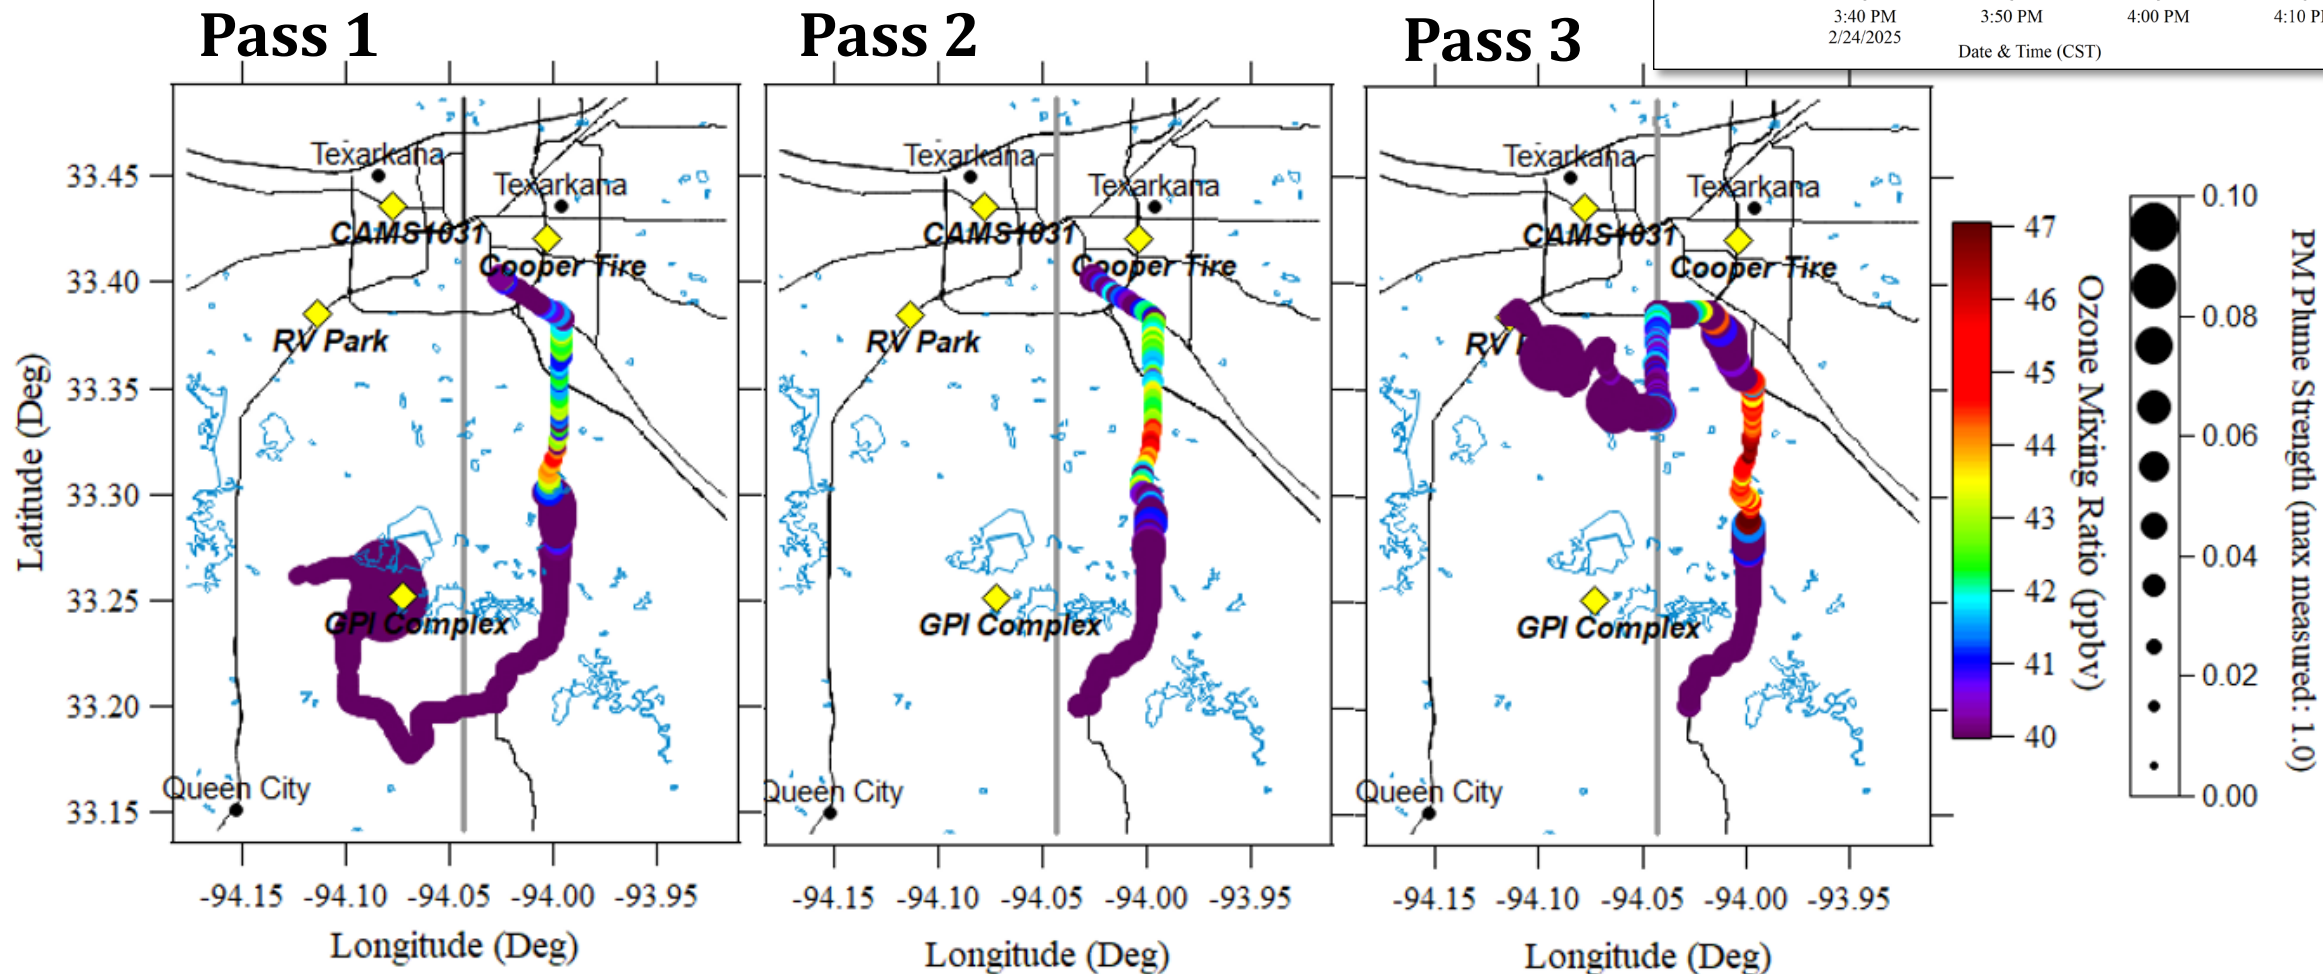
Pass 1

Pass 2

Pass 3

3:40 PM
2/24/2025

3:50 PM

4:00 PM

4:10 P

Date & Time (CST)

Latitude (Deg)

33.45
33.40
33.35
33.30
33.25
33.20
33.15

Texarkana
Texarkana
CAMS1031
Cooper Tire
RV Park
GPI Complex
Queen City

-94.15 -94.10 -94.05 -94.00 -93.95
Longitude (Deg)

Texarkana
Texarkana
CAMS1031
Cooper Tire
RV Park
GPI Complex
Queen City

-94.15 -94.10 -94.05 -94.00 -93.95
Longitude (Deg)

Texarkana
Texarkana
CAMS1031
Cooper Tire
RV
GPI Complex
Queen City

-94.15 -94.10 -94.05 -94.00 -93.95
Longitude (Deg)

47
46
45
44
43
42
41
40
Ozone Mixing Ratio (ppbv)

0.10
0.08
0.06
0.04
0.02
0.00
PM Plume Strength (max measured: 1.0)